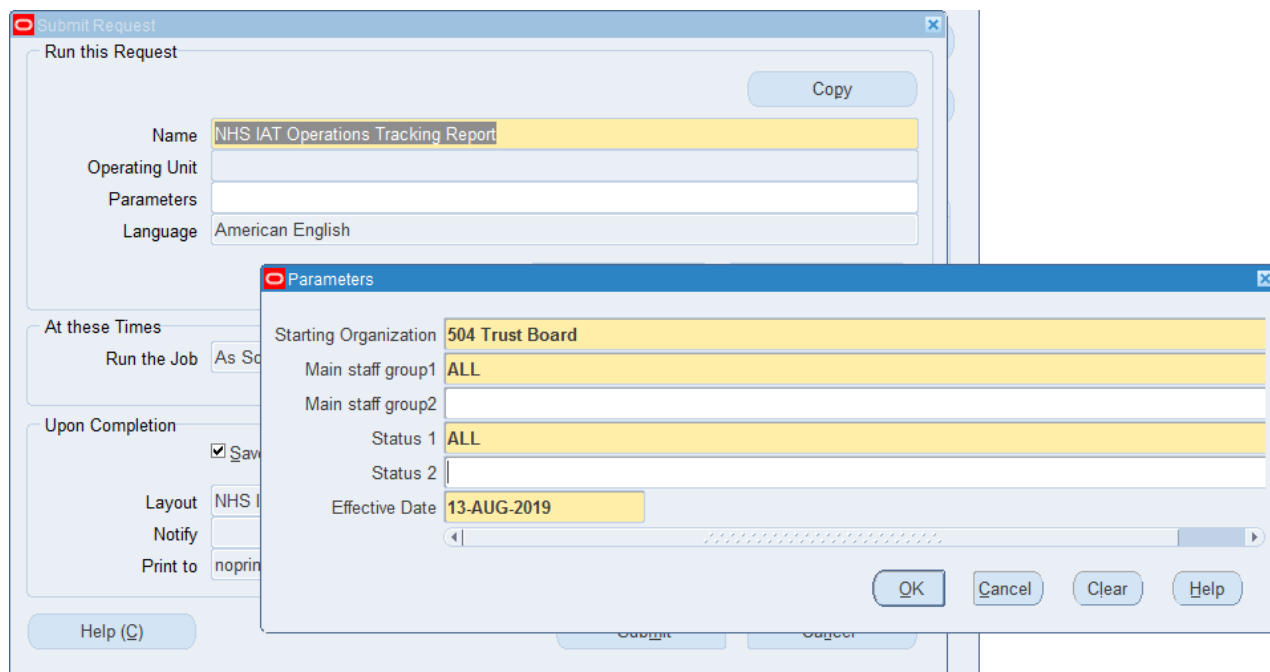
Submit Request
Run this Request
Copy
Name NHS IAT Operations Tracking Report
Operating Unit
Parameters
Language American English
At these Times
Run the Job As So
Upon Completion
Save
Layout NHS I
Notify
Print to noprin
Help (C)
Submit
Cancel

Parameters
Starting Organization 504 Trust Board
Main staff group1 ALL
Main staff group2
Status 1 ALL
Status 2
Effective Date 13-AUG-2019
OK
Cancel
Clear
Help